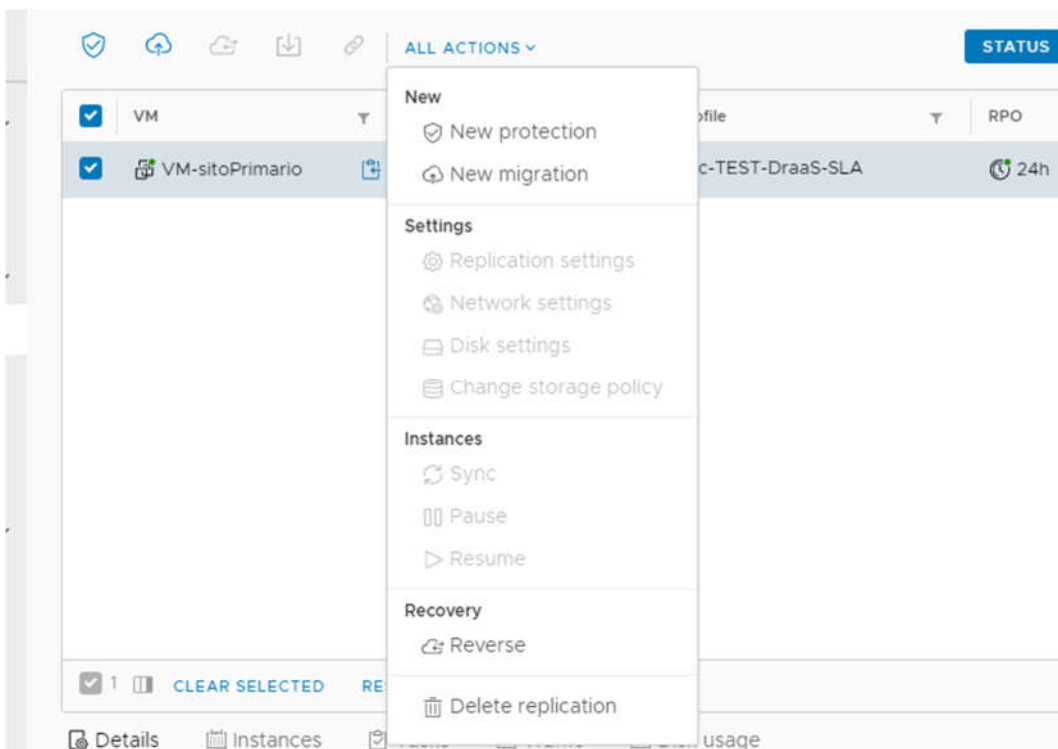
ALL ACTIONS

STATUS

VM

ofile

RPO

VM-sitoPrimario

c-TEST-DraaS-SLA

24h

New

New protection

New migration

Settings

Replication settings

Network settings

Disk settings

Change storage policy

Instances

Sync

Pause

Resume

Recovery

Reverse

Delete replication

1

CLEAR SELECTED

RE

Details

Instances

usage